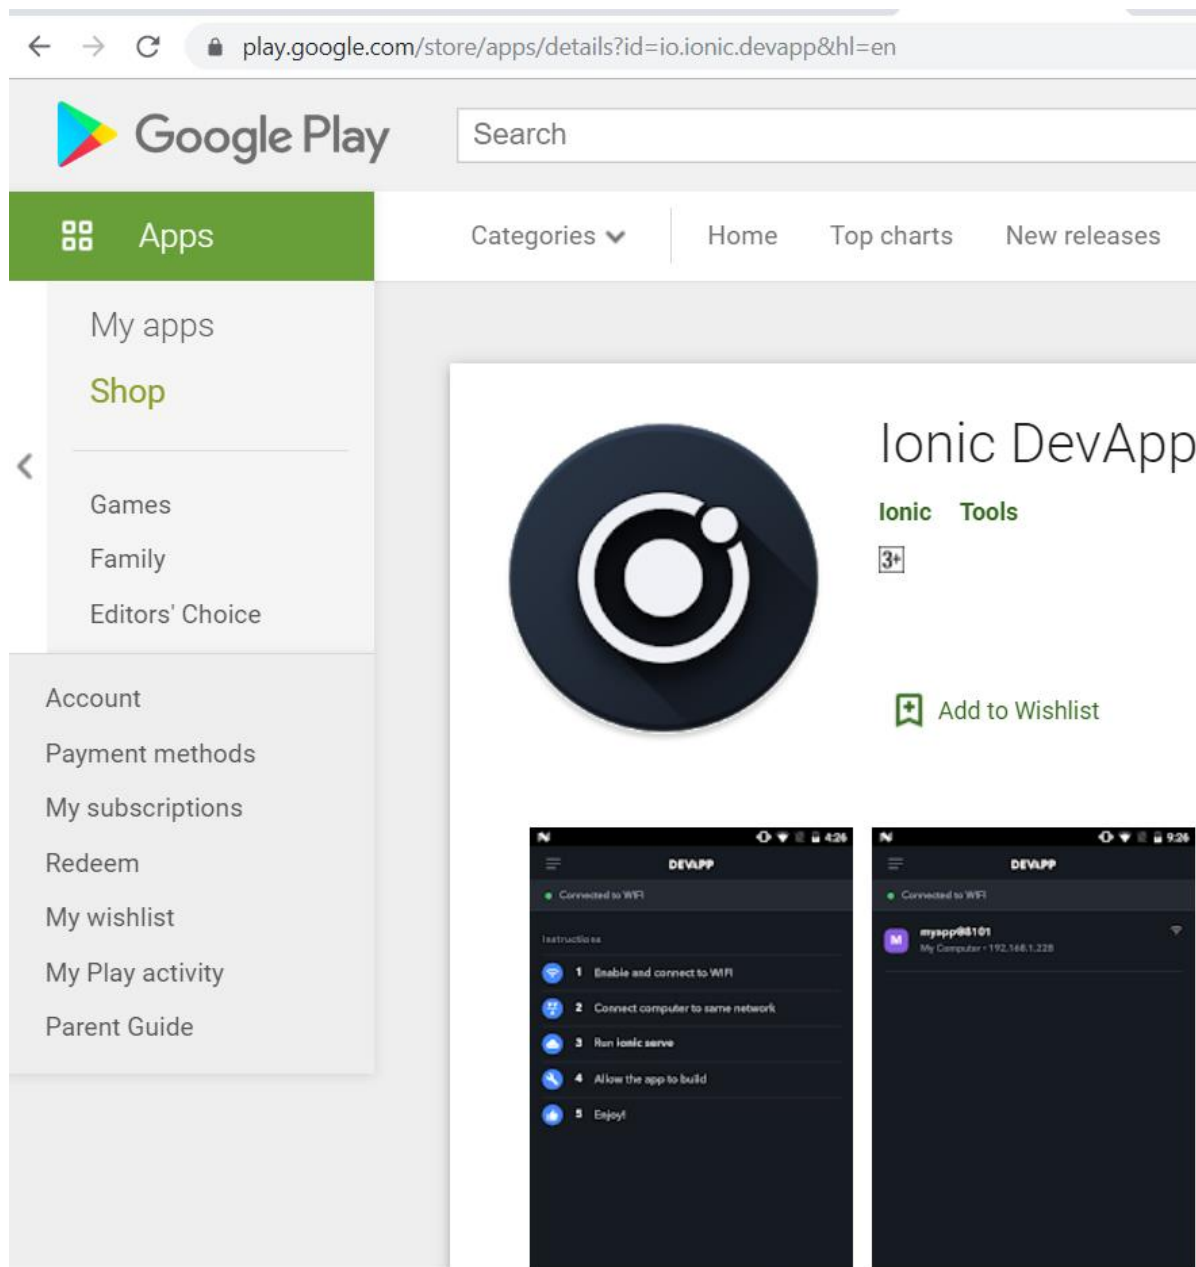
play.google.com/store/apps/details?id=io.ionic.devapp&hl=en

Google Play

Search

Apps

Categories

Home

Top charts

New releases

My apps

Shop

Games

Family

Editors' Choice

Account

Payment methods

My subscriptions

Redeem

My wishlist

My Play activity

Parent Guide

Ionic DevApp

Ionic Tools

3+

Add to Wishlist

4:26

DEVAPP

Connected to WiFi

Instructions

1 Enable and connect to WiFi

2 Connect computer to same network

3 Run ionic serve

4 Allow the app to build

5 Enjoy!

9:26

DEVAPP

Connected to WiFi

myapp08101

My Computer - 192.168.1.228